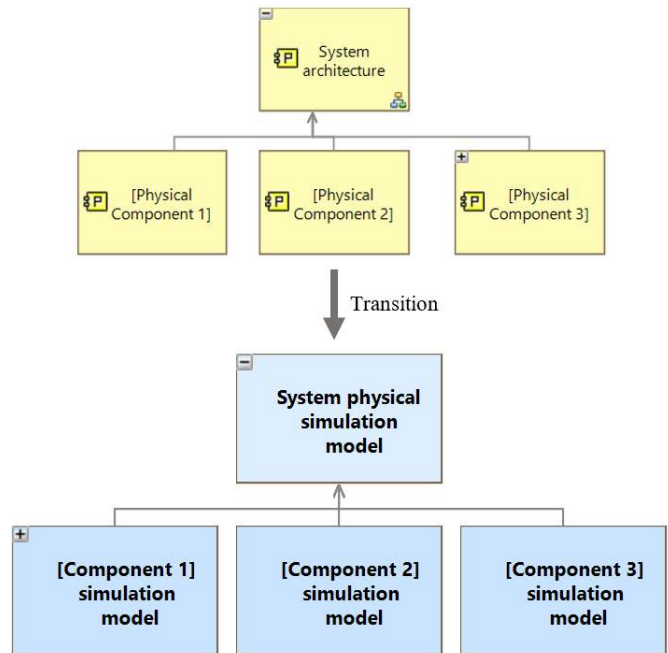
System architecture

[Physical Component 1]

[Physical Component 2]

[Physical Component 3]

Transition

System physical simulation model

[Component 1] simulation model

[Component 2] simulation model

[Component 3] simulation model